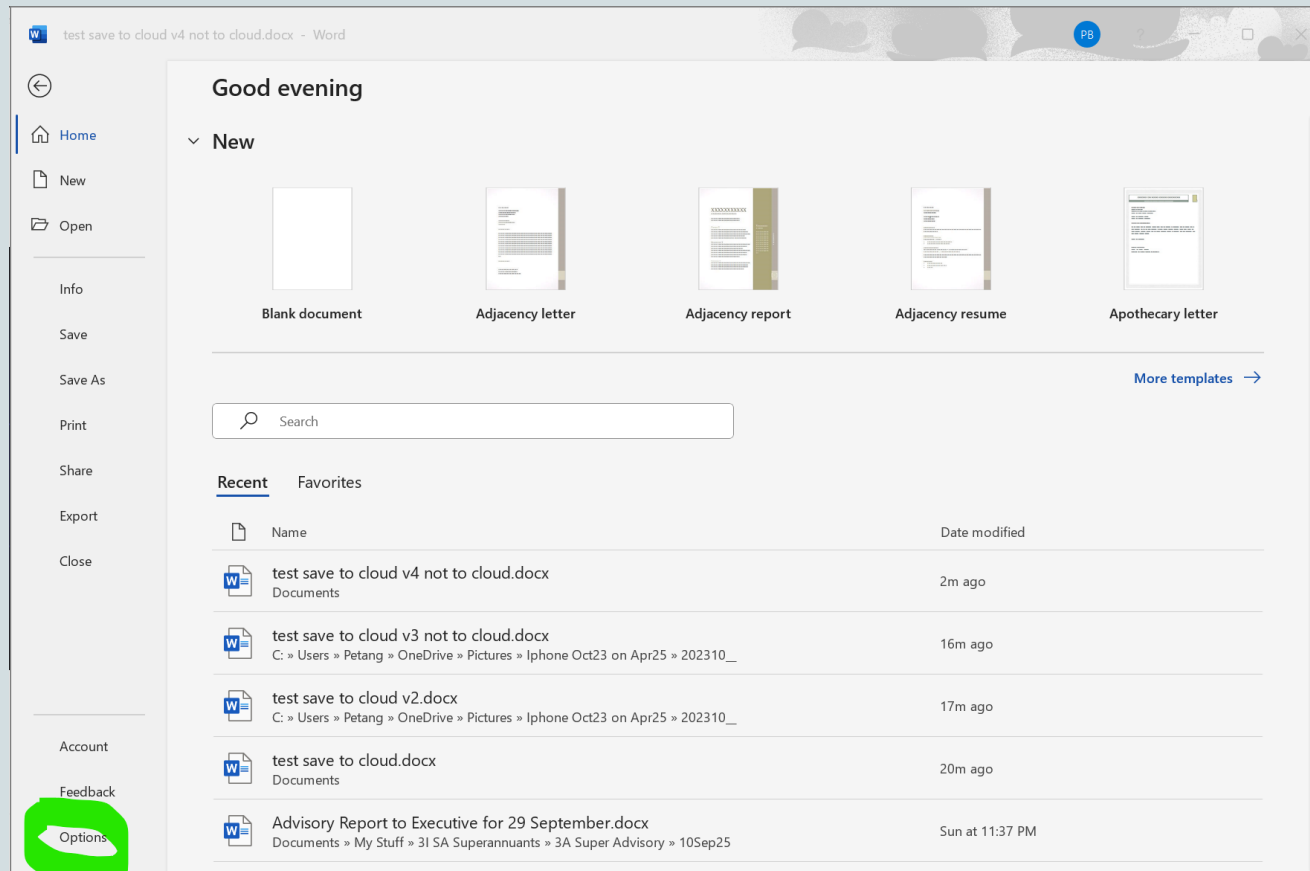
test save to cloud v4 not to cloud.docx - Word

PB

?

Home

New

Open

Info

Save

Save As

Print

Share

Export

Close

Account

Feedback

Options

Good evening

New

Blank document

Adjacency letter

XXXXXXXXXX

Adjacency report

Adjacency resume

Apothecary letter

More templates →

Search

Recent

Favorites

| Name | Date modified |
|---|---|
| test save to cloud v4 not to cloud.docx<br>Documents | 2m ago |
| test save to cloud v3 not to cloud.docx<br>C: » Users » Petang » OneDrive » Pictures » Iphone Oct23 on Apr25 » 202310_ | 16m ago |
| test save to cloud v2.docx<br>C: » Users » Petang » OneDrive » Pictures » Iphone Oct23 on Apr25 » 202310_ | 17m ago |
| test save to cloud.docx<br>Documents | 20m ago |
| Advisory Report to Executive for 29 September.docx<br>Documents » My Stuff » 3I SA Superannuants » 3A Super Advisory » 10Sep25 | Sun at 11:37 PM |